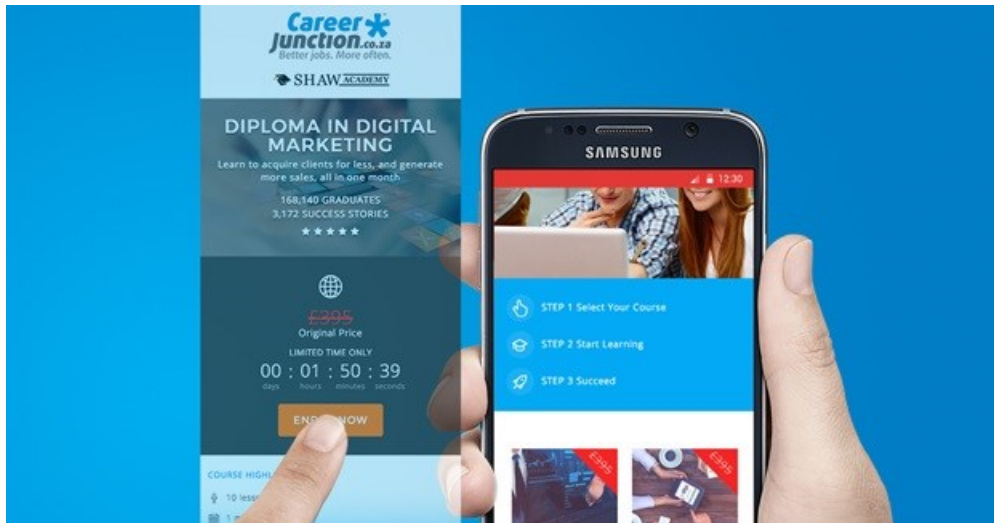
Career Junction.co.za
Better jobs. More often.

SHAW ACADEMY

DIPLOMA IN DIGITAL MARKETING
Learn to acquire clients for less, and generate more sales, all in one month

168,140 GRADUATES
3,172 SUCCESS STORIES

£395
Original Price

LIMITED TIME ONLY
00 : 01 : 50 : 39
days hours minutes seconds

EN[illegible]NOW

COURSE HIGHL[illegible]
10 less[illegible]
1 m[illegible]

SAMSUNG

12:30

STEP 1 Select Your Course
STEP 2 Start Learning
STEP 3 Succeed

£395
£395